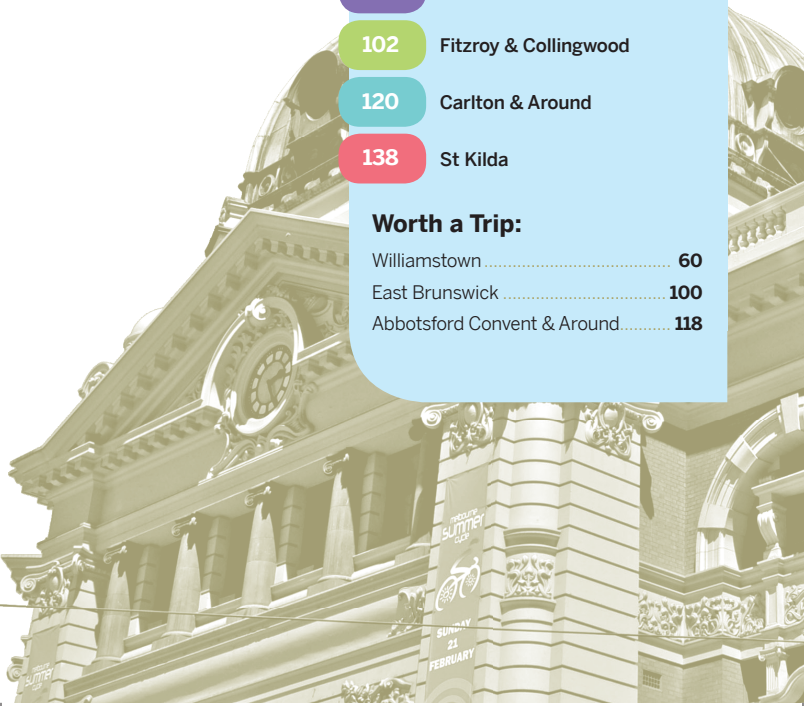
102 Fitzroy & Collingwood

120 Carlton & Around

138 St Kilda

Worth a Trip:

Williamstown 60

East Brunswick 100

Abbotsford Convent & Around 118

melbourne summer cycle

SUNDAY 21 FEBRUARY

melbourne summer cycle